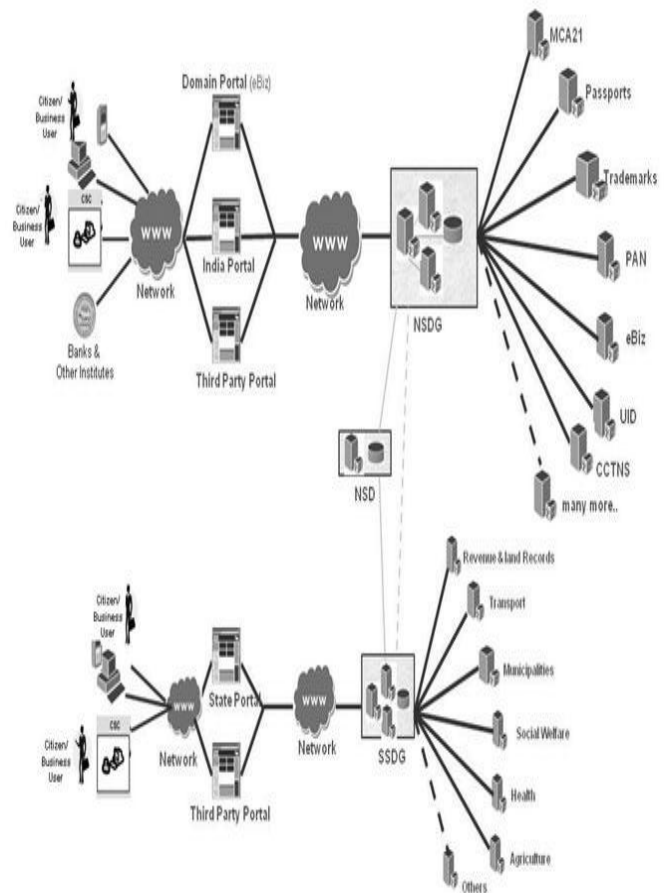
Citizen/ Business User

Citizen/ Business User

CSC

WWW

Network

Banks & Other Institutes

Domain Portal (eBiz)

India Portal

Third Party Portal

WWW

Network

NSDG

MCA21

Passports

Trademarks

PAN

eBiz

UID

CCTNS

many more..

NSD

Citizen/ Business User

Citizen/ Business User

CSC

WWW

Network

State Portal

Third Party Portal

WWW

Network

SSDG

Revenue & land Records

Transport

Municipalities

Social Welfare

Health

Agriculture

Others